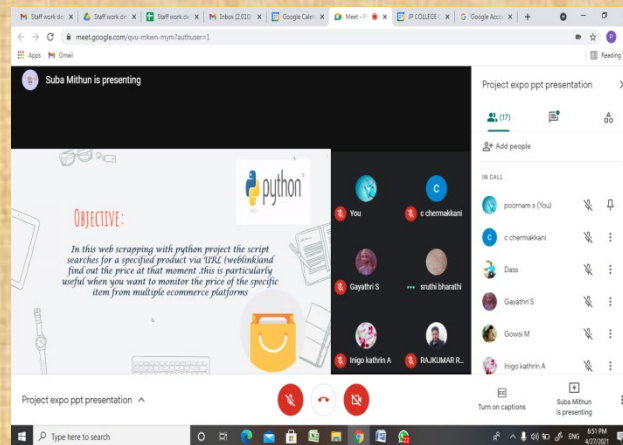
Staff work do | Staff work do | Staff work do | Inbox (2,010) | Google Calen | Meet - | JP COLLEGE | Google Acco

meet.google.com/qnu-mkwn-mym?authuser=1

Apps Gmail

Reading list

Suba Mithun is presenting

python

OBJECTIVE:

In this web scrapping with python project the script searches for a specified product via URL (weblink)and find out the price at that moment .this is particularly useful when you want to monitor the price of the specific item from multiple ecommerce platforms

You

c chermakkani

Gayathri S

sruthi bharathi

Inigo kathrin A

RAJKUMAR R...

Project expo ppt presentation

(17)

Add people

IN CALL

poornam s (You)

c chermakkani

Dass

Gayathri S

Gowsi M

Inigo kathrin A

Project expo ppt presentation

Turn on captions

Suba Mithun is presenting

Type here to search

ENG 6:51 PM 4/27/2021